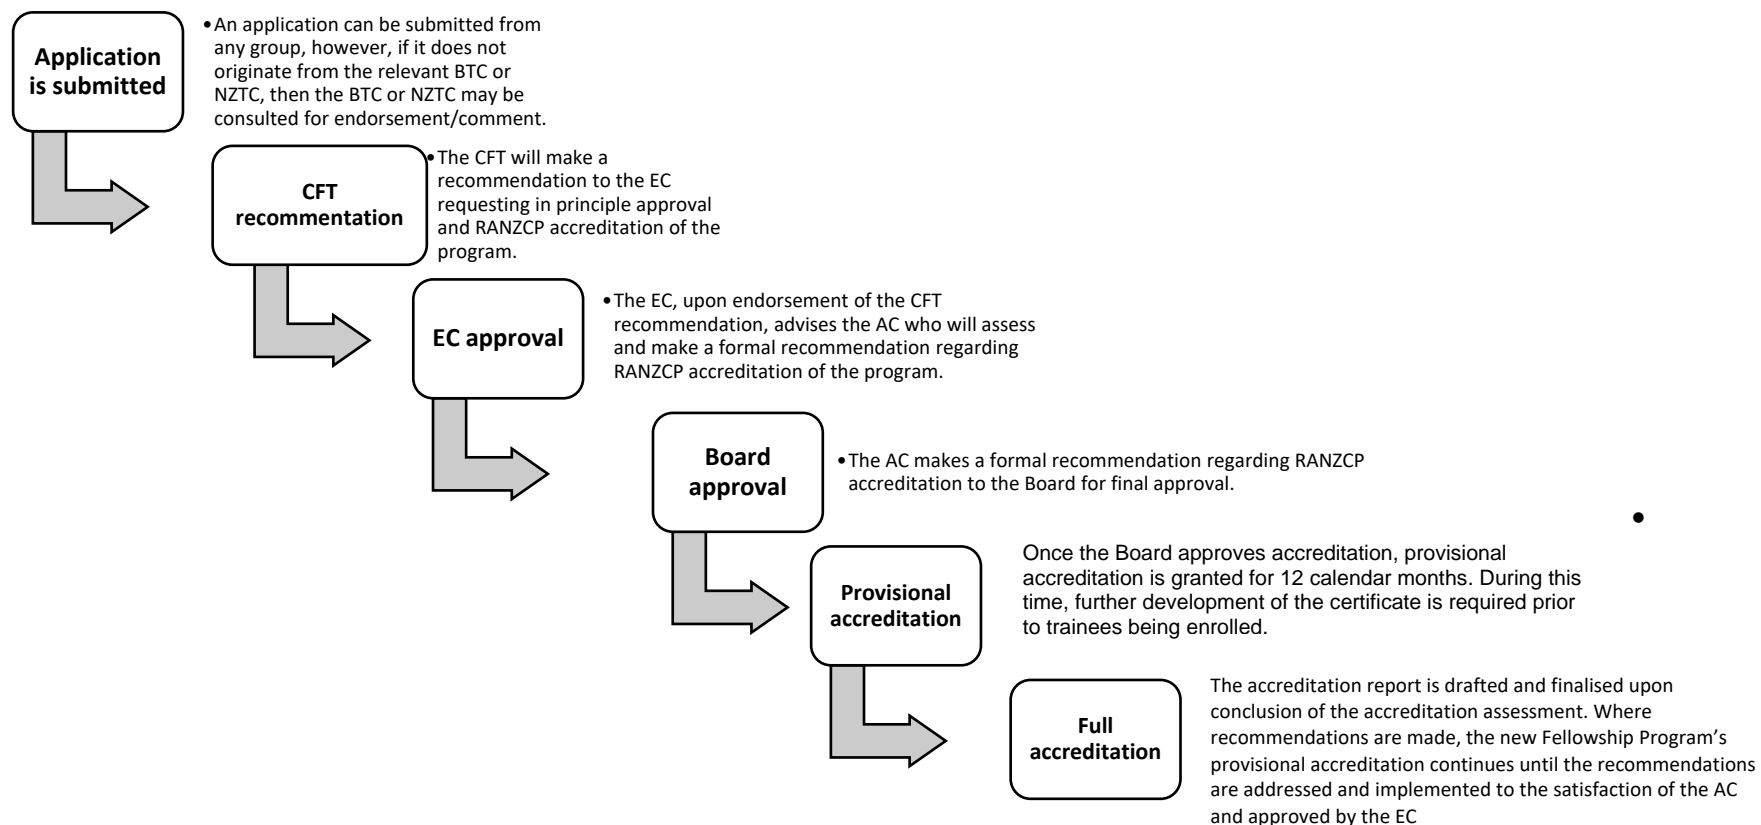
Application is submitted

•An application can be submitted from any group, however, if it does not originate from the relevant BTC or NZTC, then the BTC or NZTC may be consulted for endorsement/comment.

CFT recommentation

•The CFT will make a recommendation to the EC requesting in principle approval and RANZCP accreditation of the program.

EC approval

•The EC, upon endorsement of the CFT recommendation, advises the AC who will assess and make a formal recommendation regarding RANZCP accreditation of the program.

Board approval

•The AC makes a formal recommendation regarding RANZCP accreditation to the Board for final approval.

•

Provisional accreditation

Once the Board approves accreditation, provisional accreditation is granted for 12 calendar months. During this time, further development of the certificate is required prior to trainees being enrolled.

Full accreditation

The accreditation report is drafted and finalised upon conclusion of the accreditation assessment. Where recommendations are made, the new Fellowship Program's provisional accreditation continues until the recommendations are addressed and implemented to the satisfaction of the AC and approved by the EC